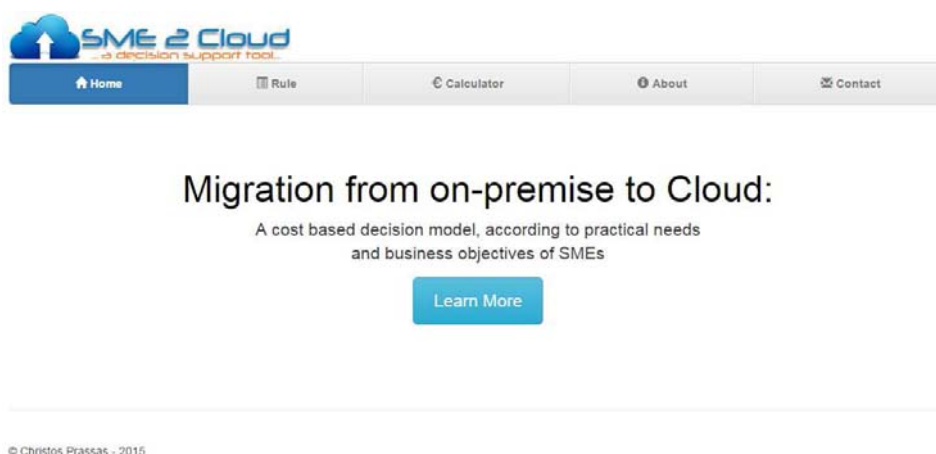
SME 2 Cloud
...a decision support tool...

Home | Rule | € Calculator | About | Contact

Migration from on-premise to Cloud:

A cost based decision model, according to practical needs and business objectives of SMEs

Learn More

© Christos Prassas - 2015